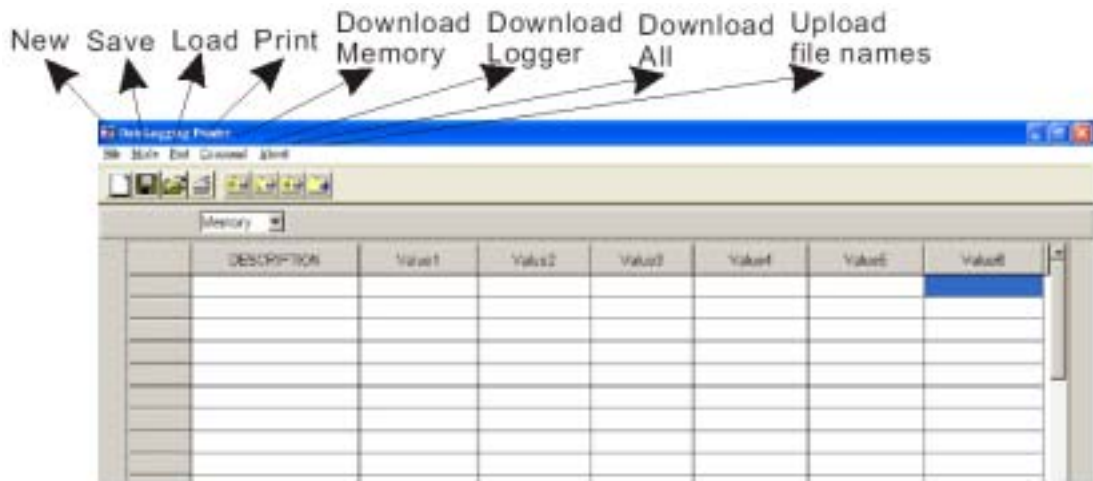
New Save Load Print Download Memory Download Logger Download All Upload file names

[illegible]

File Mode Edit Command About

Memory

| | DESCRIPTION | Value1 | Value2 | Value3 | Value4 | Value5 | Value6 |
|---|---|---|---|---|---|---|---|
| | | | | | | | |
| | | | | | | | |
| | | | | | | | |
| | | | | | | | |
| | | | | | | | |
| | | | | | | | |
| | | | | | | | |
| | | | | | | | |
| | | | | | | | |